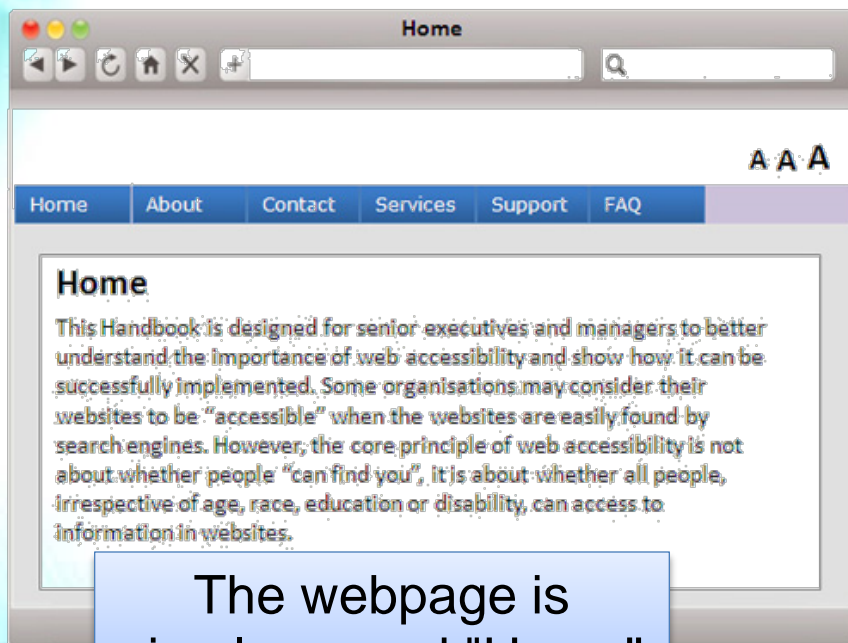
Home

A A A

Home | About | Contact | Services | Support | FAQ

Home

This Handbook is designed for senior executives and managers to better understand the importance of web accessibility and show how it can be successfully implemented. Some organisations may consider their websites to be "accessible" when the websites are easily found by search engines. However, the core principle of web accessibility is not about whether people "can find you", it is about whether all people, irrespective of age, race, education or disability, can access to information in websites.

The webpage is

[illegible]